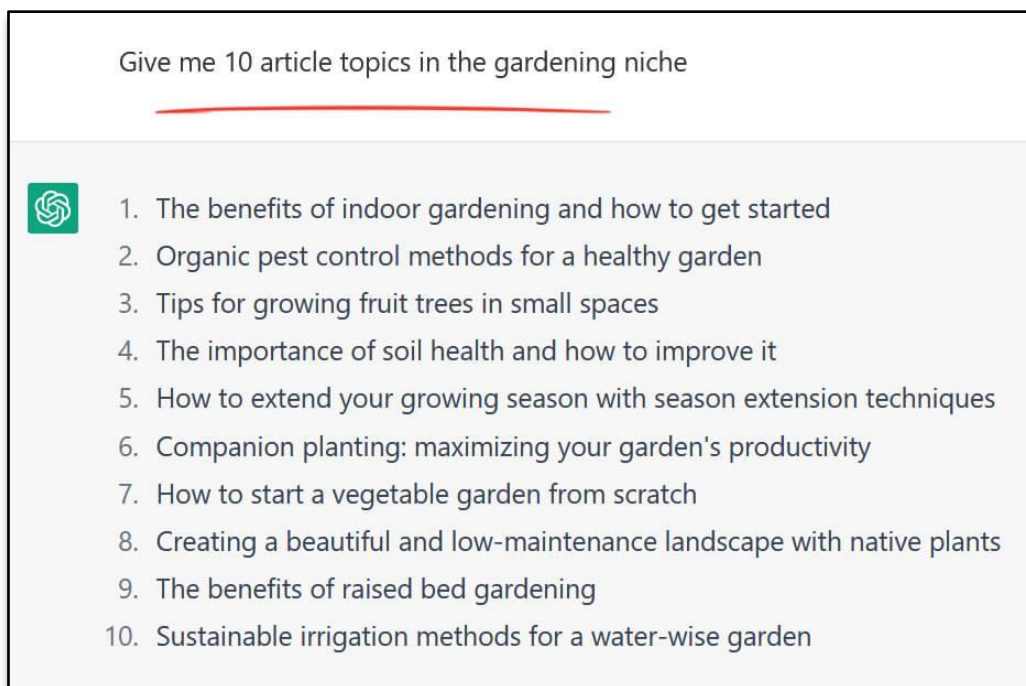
Give me 10 article topics in the gardening niche

1. The benefits of indoor gardening and how to get started
2. Organic pest control methods for a healthy garden
3. Tips for growing fruit trees in small spaces
4. The importance of soil health and how to improve it
5. How to extend your growing season with season extension techniques
6. Companion planting: maximizing your garden's productivity
7. How to start a vegetable garden from scratch
8. Creating a beautiful and low-maintenance landscape with native plants
9. The benefits of raised bed gardening
10. Sustainable irrigation methods for a water-wise garden